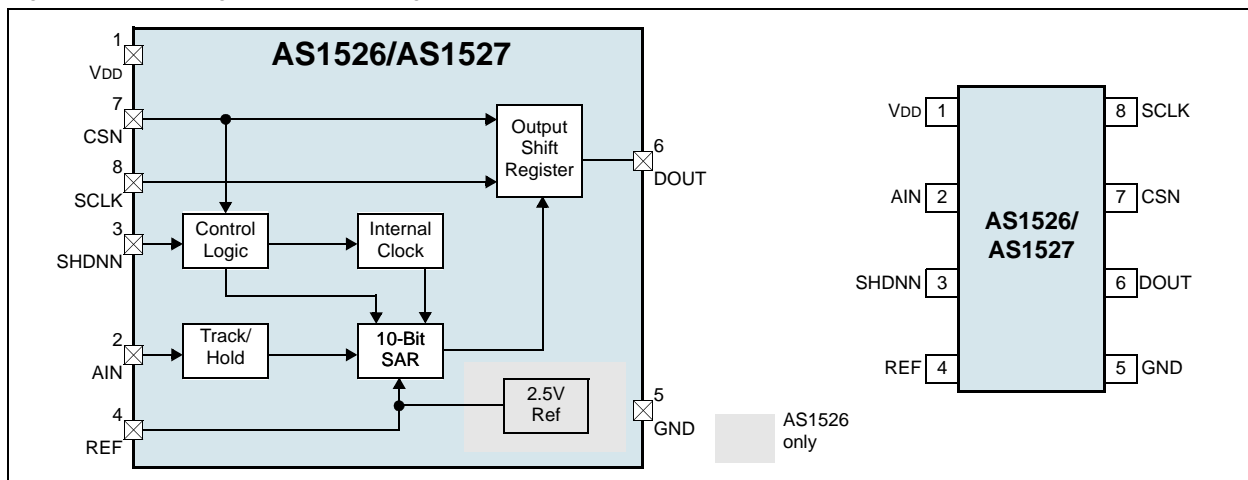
AS1526/AS1527

1
VDD
7
CSN
8
SCLK
3
SHDNN
2
AIN
4
REF

Output Shift Register

6
DOUT

Control Logic

Internal Clock

Track/ Hold

10-Bit SAR

2.5V Ref

5
GND

AS1526 only

| | | | |
|---|---|---|---|
| VDD | 1 | 8 | SCLK |
| AIN | 2 | 7 | CSN |
| SHDNN | 3 | 6 | DOUT |
| REF | 4 | 5 | GND |

AS1526/ AS1527